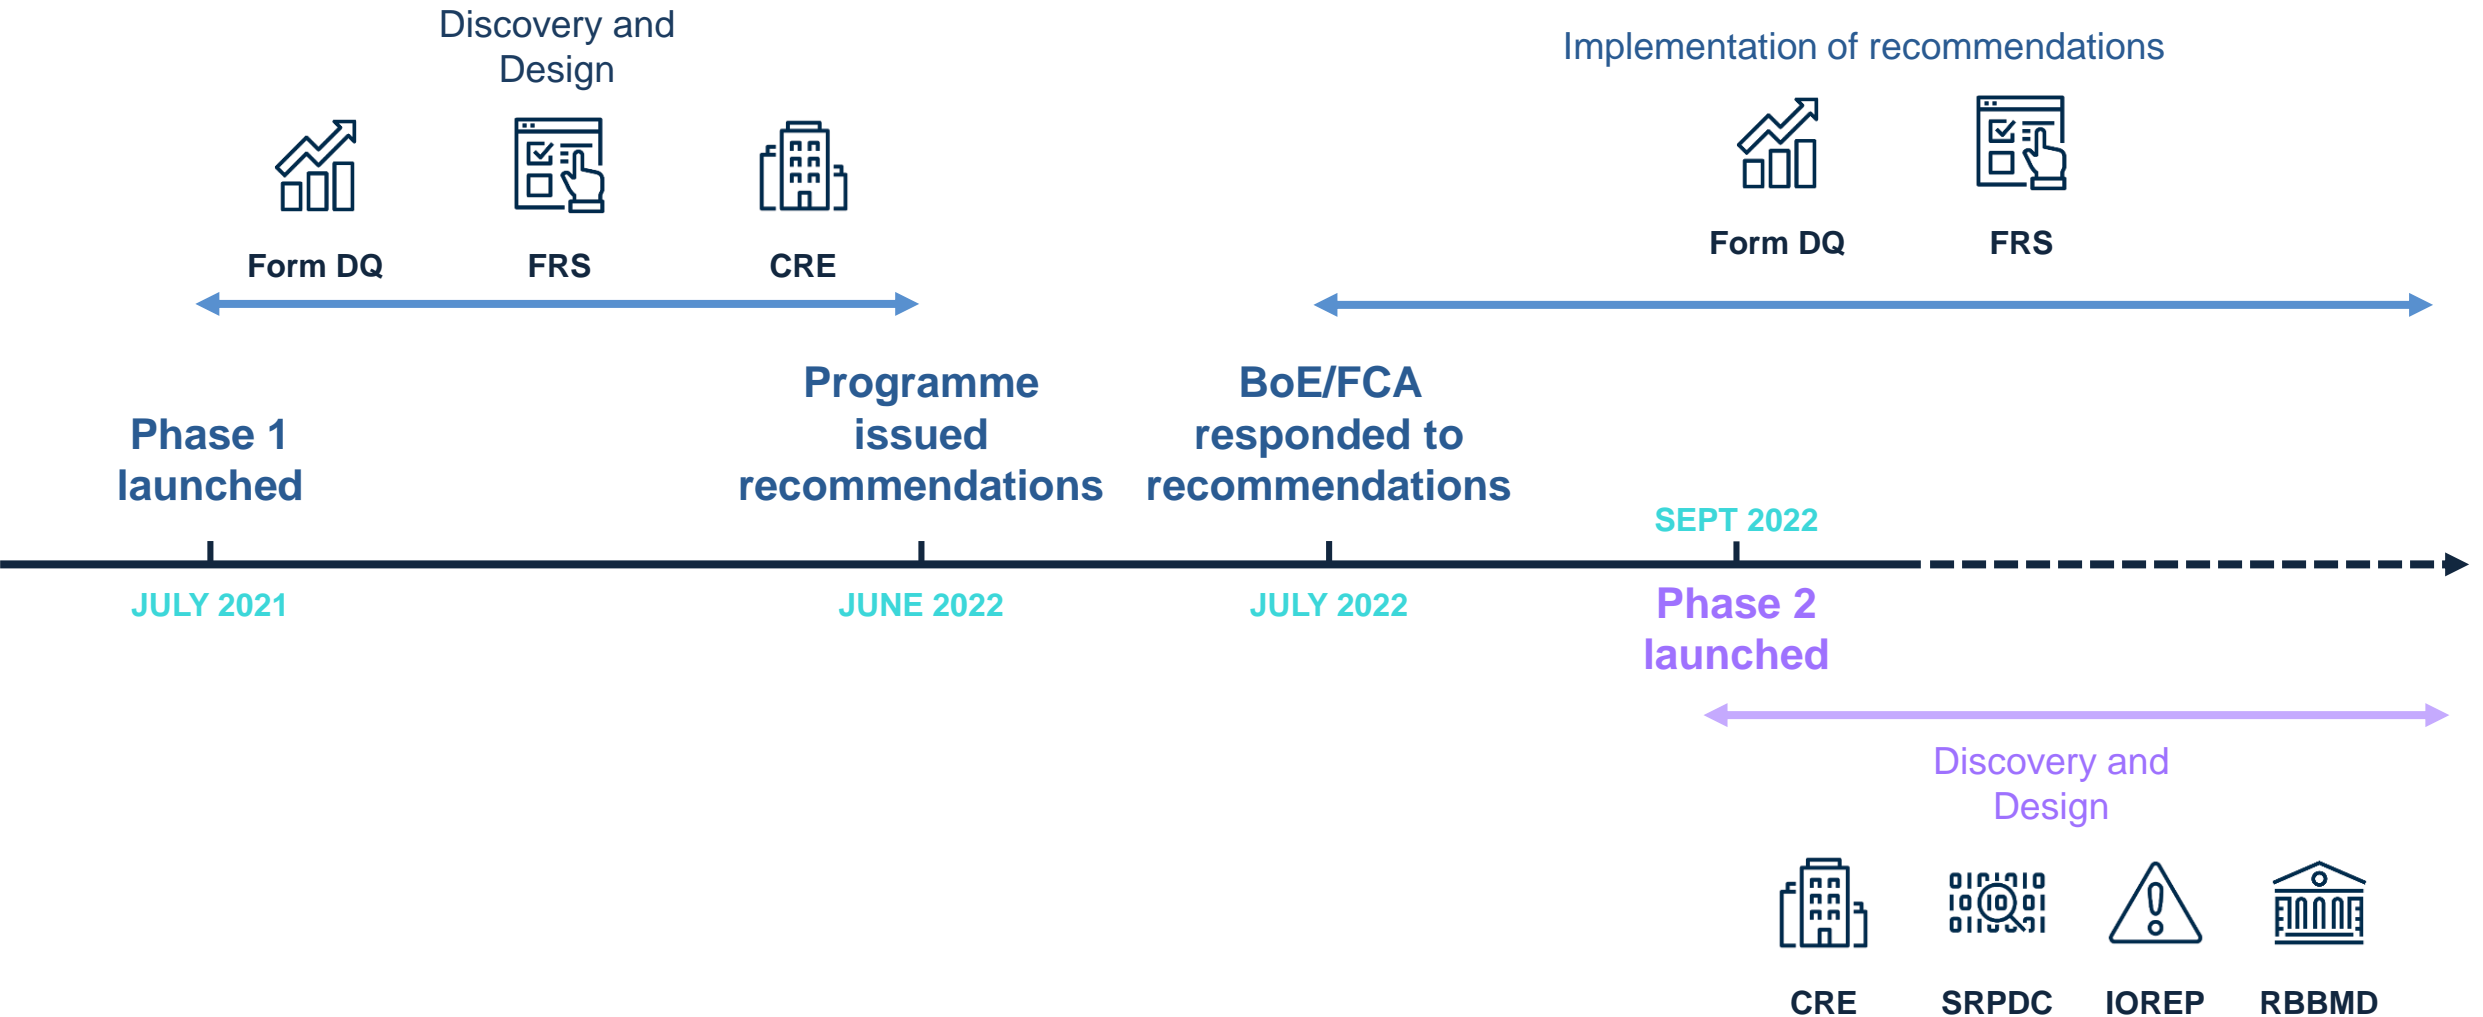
Discovery and Design

Form DQ FRS CRE

Implementation of recommendations

Form DQ FRS

Phase 1 launched

Programme issued recommendations

BoE/FCA responded to recommendations

SEPT 2022

JULY 2021

JUNE 2022

JULY 2022

Phase 2 launched

Discovery and Design

CRE SRPDC IOREP RBBMD